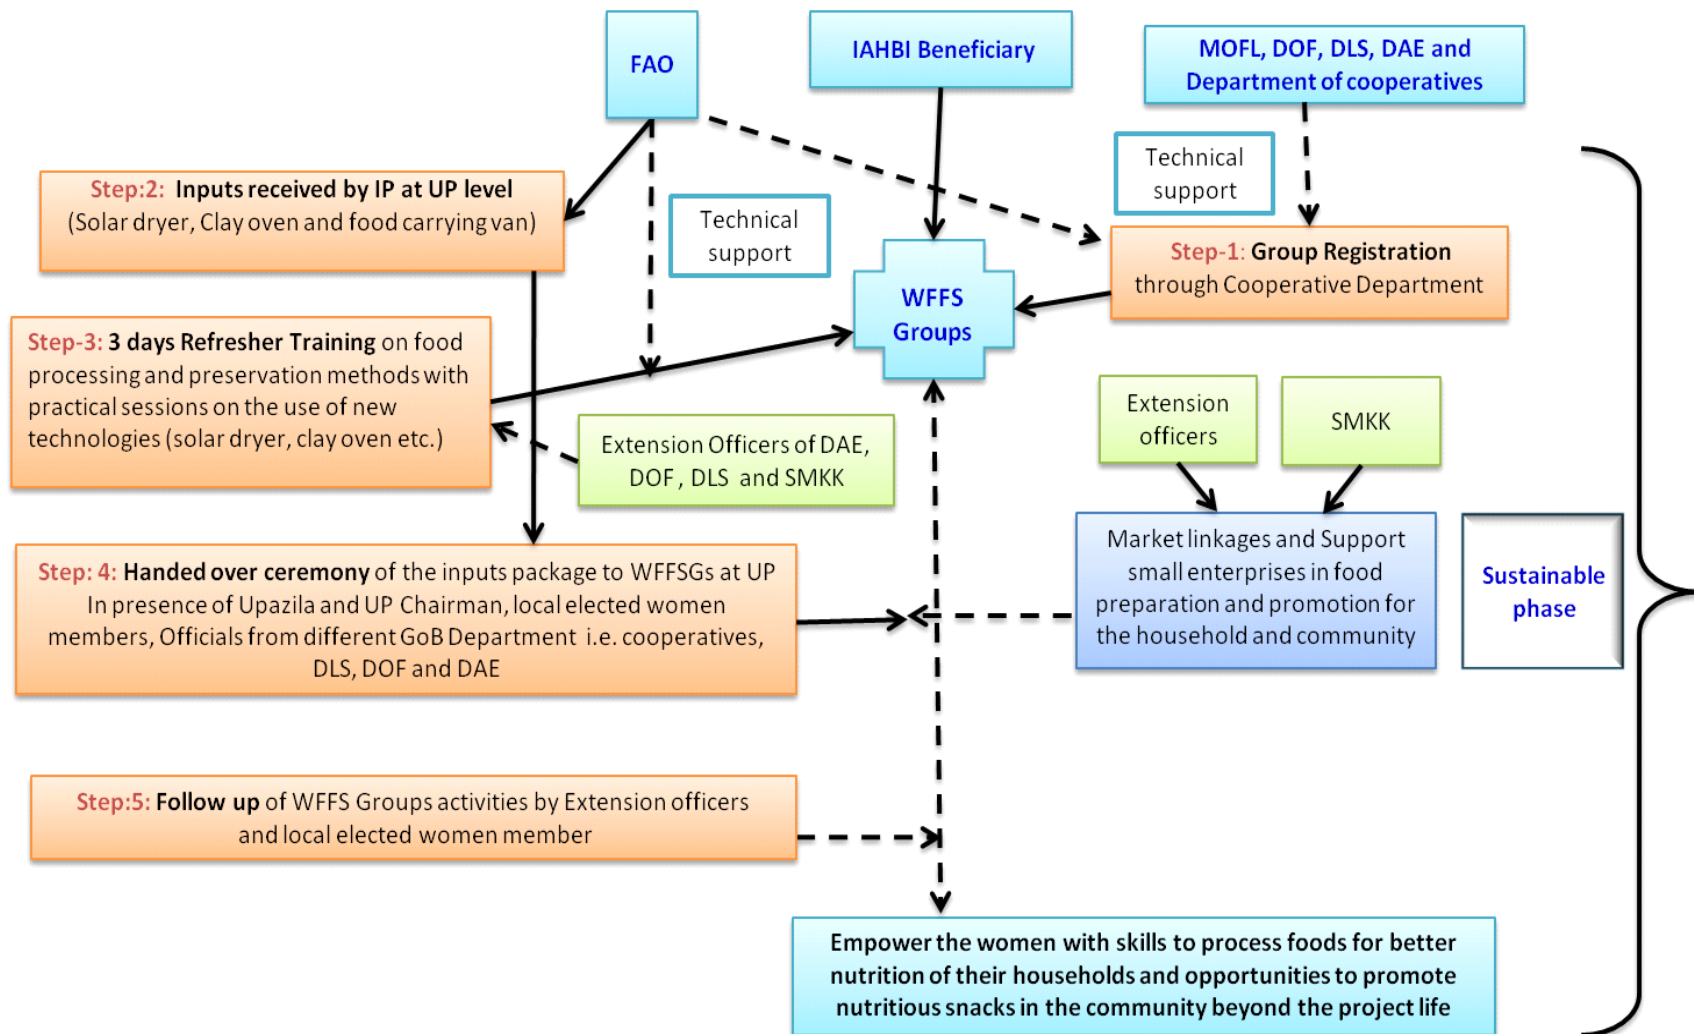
FAO

IAHBI Beneficiary

MOFL, DOF, DLS, DAE and Department of cooperatives

Technical support

Step:2: Inputs received by IP at UP level (Solar dryer, Clay oven and food carrying van)

Technical support

Step-1: Group Registration through Cooperative Department

WFFS Groups

Step-3: 3 days Refresher Training on food processing and preservation methods with practical sessions on the use of new technologies (solar dryer, clay oven etc.)

Extension Officers of DAE, DOF, DLS and SMKK

Extension officers

SMKK

Market linkages and Support small enterprises in food preparation and promotion for the household and community

Sustainable phase

Step: 4: Handed over ceremony of the inputs package to WFFSGs at UP In presence of Upazila and UP Chairman, local elected women members, Officials from different GoB Department i.e. cooperatives, DLS, DOF and DAE

Step:5: Follow up of WFFS Groups activities by Extension officers and local elected women member

Empower the women with skills to process foods for better nutrition of their households and opportunities to promote nutritious snacks in the community beyond the project life